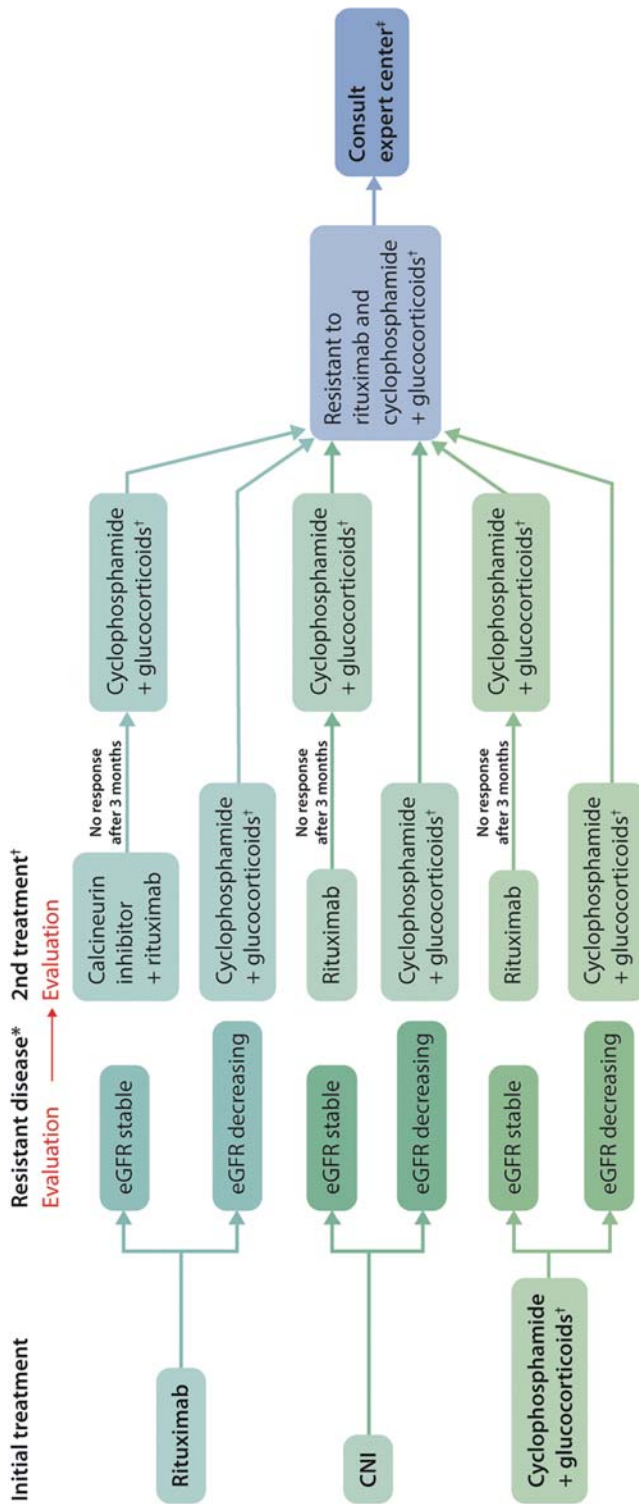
Initial treatment

Resistant disease*
Evaluation → Evaluation

2nd treatment†

Rituximab

eGFR stable

Calcineurin inhibitor + rituximab

No response after 3 months

Cyclophosphamide + glucocorticoids†

eGFR decreasing

Cyclophosphamide + glucocorticoids†

CNI

eGFR stable

Rituximab

No response after 3 months

Cyclophosphamide + glucocorticoids†

eGFR decreasing

Cyclophosphamide + glucocorticoids†

Cyclophosphamide + glucocorticoids†

eGFR stable

Rituximab

No response after 3 months

Cyclophosphamide + glucocorticoids†

eGFR decreasing

Cyclophosphamide + glucocorticoids†

Resistant to rituximab and cyclophosphamide + glucocorticoids†

Consult expert center‡